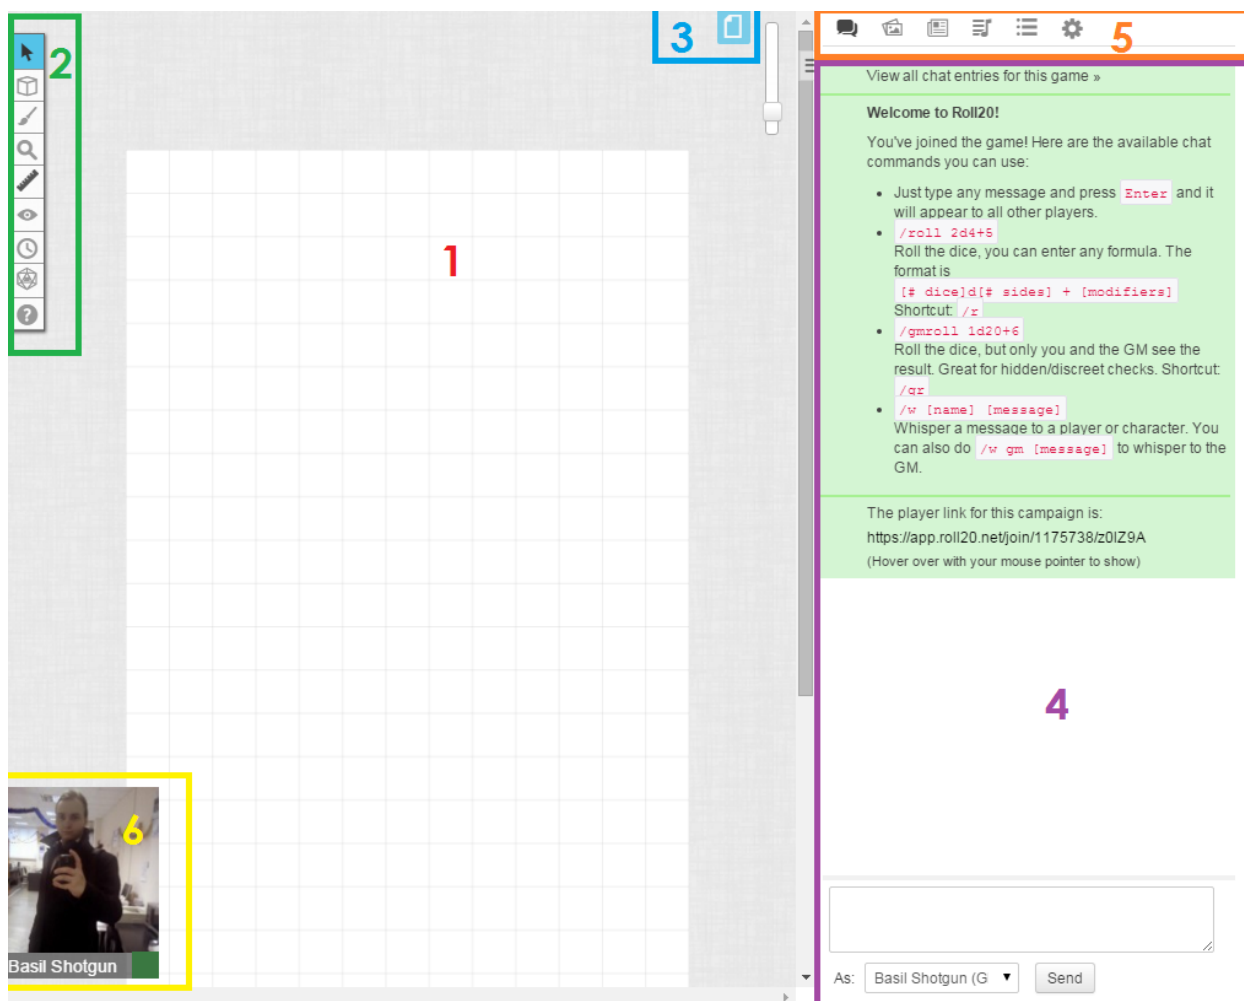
2

3

1

5

View all chat entries for this game »

Welcome to Roll20!

You've joined the game! Here are the available chat commands you can use:

- Just type any message and press `Enter` and it will appear to all other players.
- `/roll 2d4+5` Roll the dice, you can enter any formula. The format is `[# dice]d[# sides] + [modifiers]` Shortcut: `/r`
- `/gmroll 1d20+6` Roll the dice, but only you and the GM see the result. Great for hidden/discreet checks. Shortcut: `/gr`
- `/w [name] [message]` Whisper a message to a player or character. You can also do `/w gm [message]` to whisper to the GM.

The player link for this campaign is: https://app.roll20.net/join/1175738/z0lZ9A
(Hover over with your mouse pointer to show)

4

6

Basil Shotgun

As: Basil Shotgun (G

Send